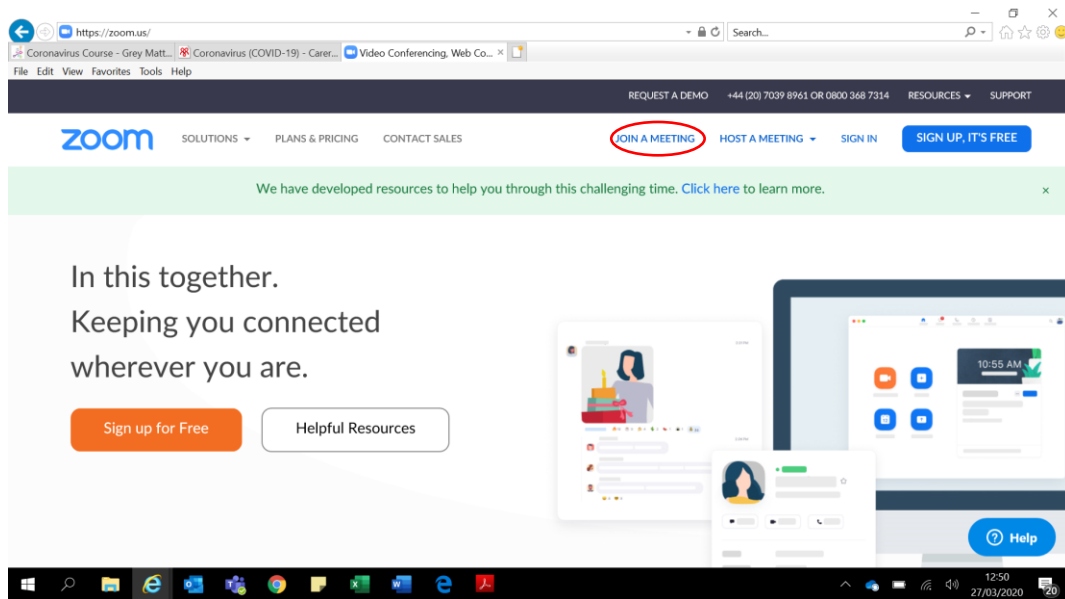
https://zoom.us/

Search...

Coronavirus Course - Grey Matt... Coronavirus (COVID-19) - Carer... Video Conferencing, Web Co... ×

File Edit View Favorites Tools Help

REQUEST A DEMO +44 (20) 7039 8961 OR 0800 368 7314 RESOURCES SUPPORT

zoom SOLUTIONS PLANS & PRICING CONTACT SALES JOIN A MEETING HOST A MEETING SIGN IN SIGN UP, IT'S FREE

We have developed resources to help you through this challenging time. Click here to learn more. ×

In this together.
Keeping you connected wherever you are.

Sign up for Free Helpful Resources

10:55 AM

Help

12:50
27/03/2020

20